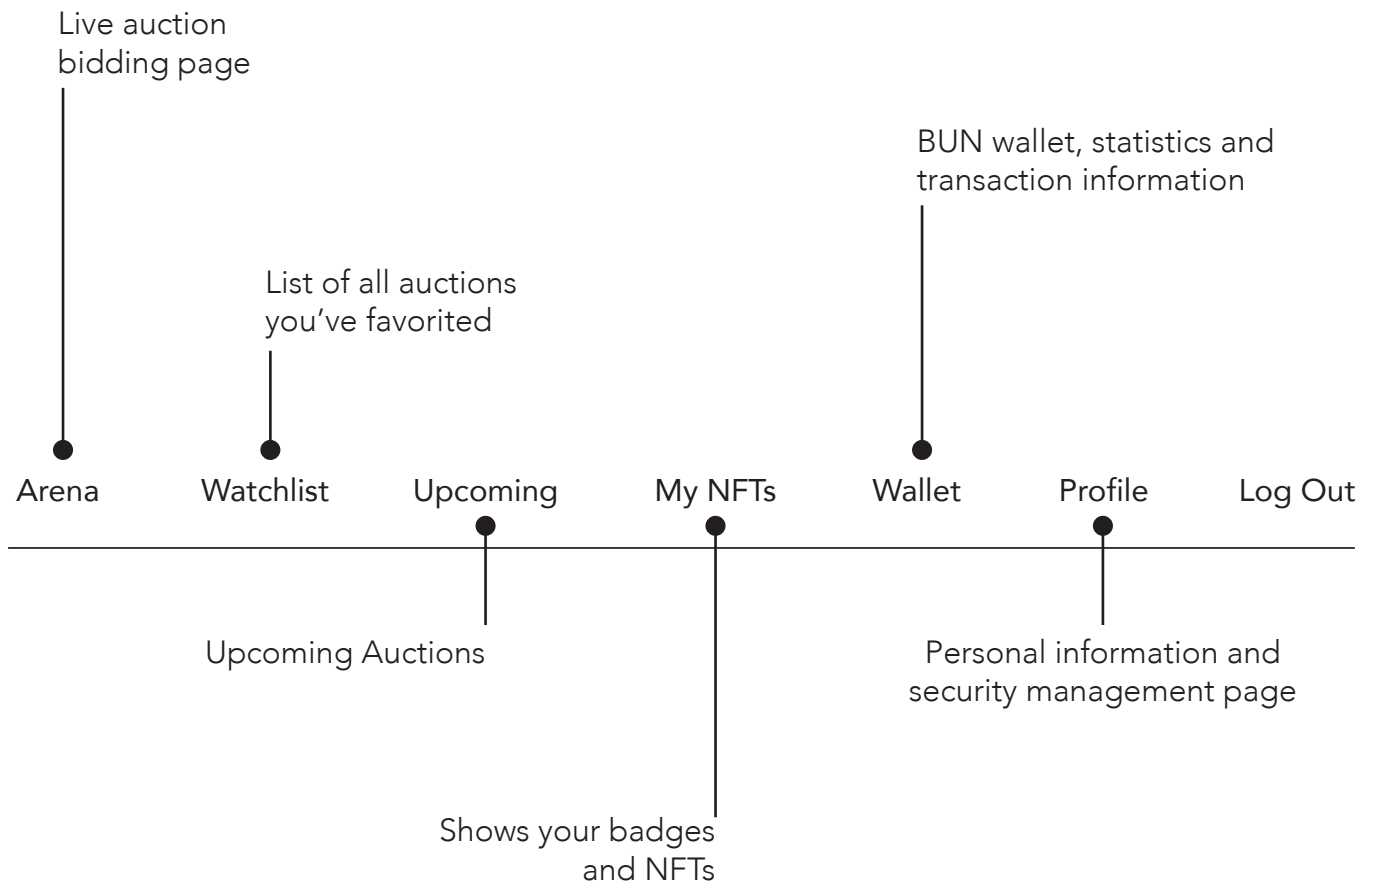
Live auction bidding page

BUN wallet, statistics and transaction information

List of all auctions you’ve favorited

Arena Watchlist Upcoming My NFTs Wallet Profile Log Out

Upcoming Auctions

Personal information and security management page

Shows your badges and NFTs